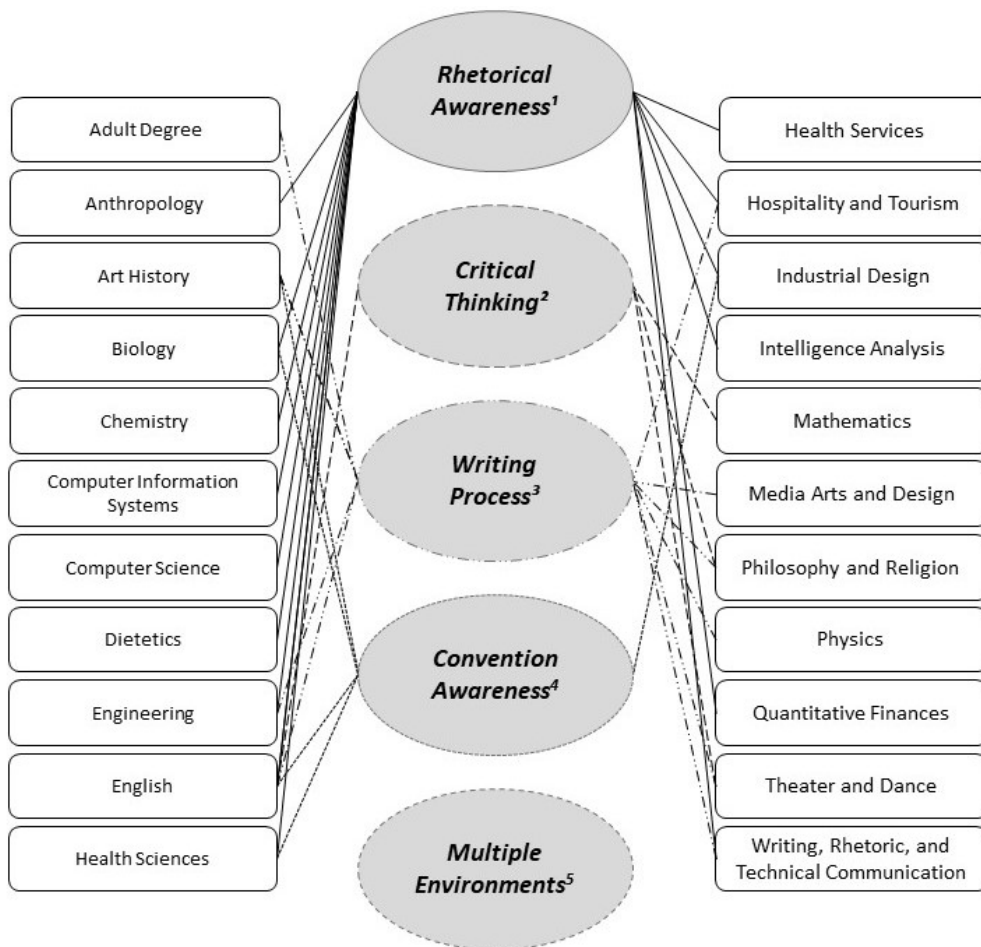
Adult Degree

Anthropology

Art History

Biology

Chemistry

Computer Information Systems

Computer Science

Dietetics

Engineering

English

Health Sciences

*Rhetorical Awareness*$^1$

*Critical Thinking*$^2$

*Writing Process*$^3$

*Convention Awareness*$^4$

*Multiple Environments*$^5$

Health Services

Hospitality and Tourism

Industrial Design

Intelligence Analysis

Mathematics

Media Arts and Design

Philosophy and Religion

Physics

Quantitative Finances

Theater and Dance

Writing, Rhetoric, and Technical Communication